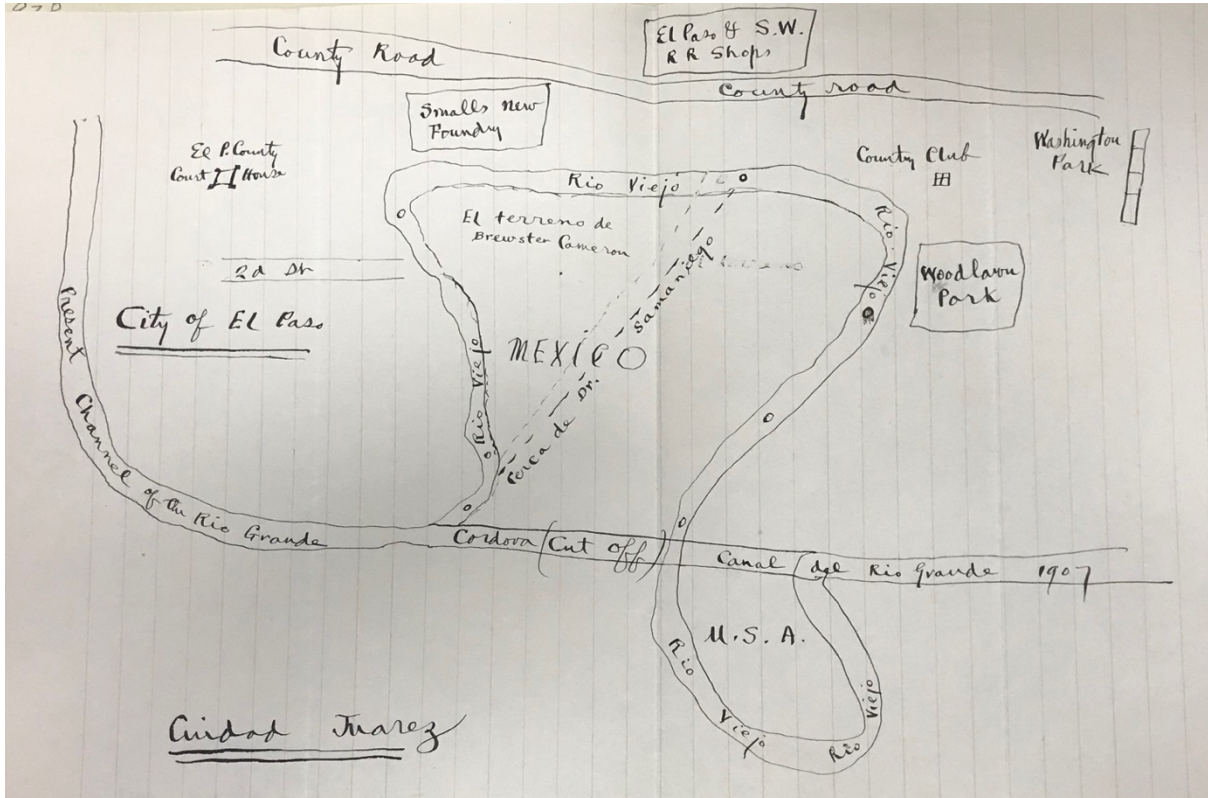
County Road

El Paso & S.W. R R Shops

County road

Smalls New Foundry

El P. County Court House

County Club

Washington Park

Rio Viejo

El terreno de Brewster Cameron

Rio Viejo

2d St

Woodlawn Park

City of El Paso

MEXICO

Samaniego

Cerca de Dr.

Rio Viejo

Present Channel of the Rio Grande

Cordova (Cut off)

Canal del Rio Grande 1907

U.S.A.

Rio Viejo

Rio Viejo

Ciudad Juarez